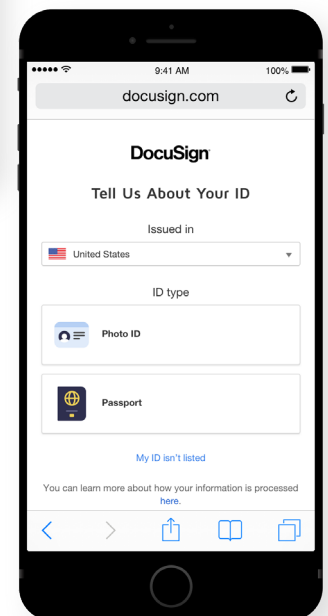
9:41 AM

100%

docusign.com

DocuSign

Tell Us About Your ID

Issued in

United States

ID type

Photo ID

Passport

My ID isn't listed

You can learn more about how your information is processed here.